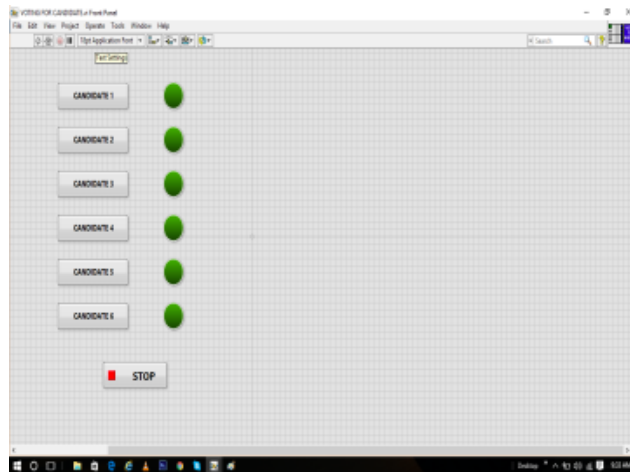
VOTING FOR CANDIDATE.vi Front Panel
File Edit View Project Operate Tools Window Help
15pt Application Font
Search
Text Settings

CANDIDATE 1

CANDIDATE 2

CANDIDATE 3

CANDIDATE 4

CANDIDATE 5

CANDIDATE 6

STOP

Desktop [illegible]